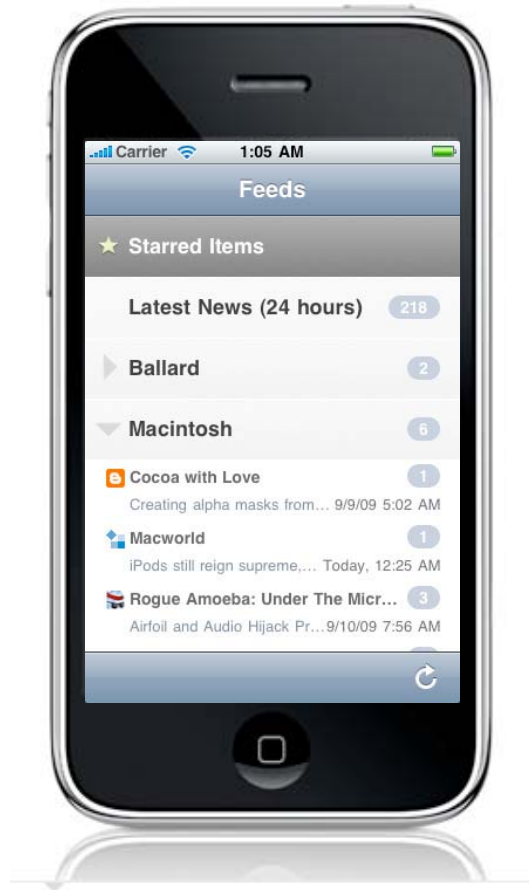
Carrier 1:05 AM

Feeds

Starred Items

Latest News (24 hours) 218

Ballard 2

Macintosh 6

Cocoa with Love 1
Creating alpha masks from… 9/9/09 5:02 AM

Macworld 1
iPods still reign supreme,… Today, 12:25 AM

Rogue Amoeba: Under The Micr… 3
Airfoil and Audio Hijack Pr…9/10/09 7:56 AM